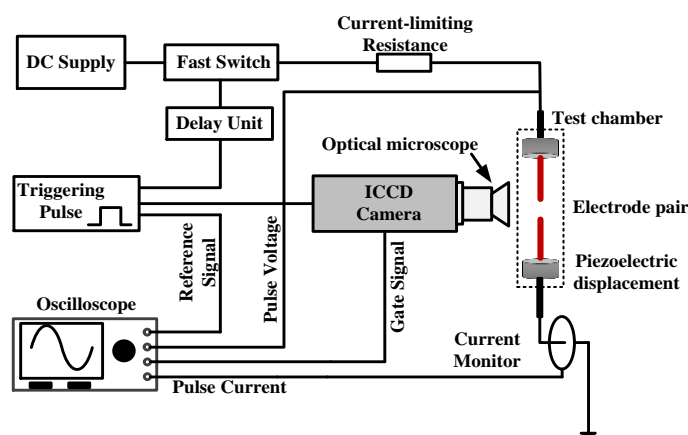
DC Supply

Fast Switch

Current-limiting Resistance

Delay Unit

Test chamber

Optical microscope

Triggering Pulse

ICCD Camera

Electrode pair

Reference Signal

Pulse Voltage

Gate Signal

Piezoelectric displacement

Oscilloscope

Current Monitor

Pulse Current